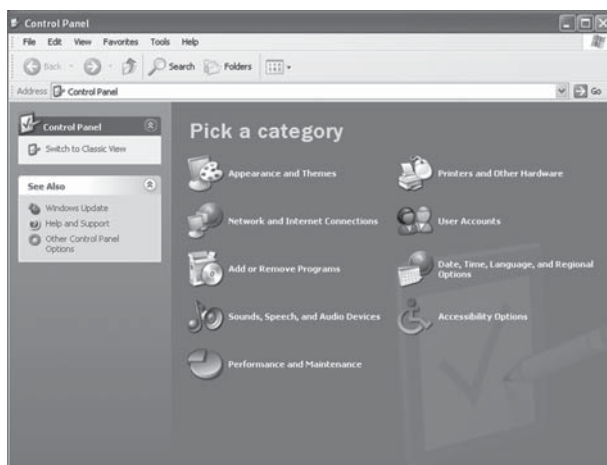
Control Panel

File Edit View Favorites Tools Help

Back Search Folders

Address Control Panel

Go

Control Panel

Switch to Classic View

See Also

Windows Update

Help and Support

Other Control Panel Options

Pick a category

Appearance and Themes

Printers and Other Hardware

Network and Internet Connections

User Accounts

Add or Remove Programs

Date, Time, Language, and Regional Options

Sounds, Speech, and Audio Devices

Accessibility Options

Performance and Maintenance